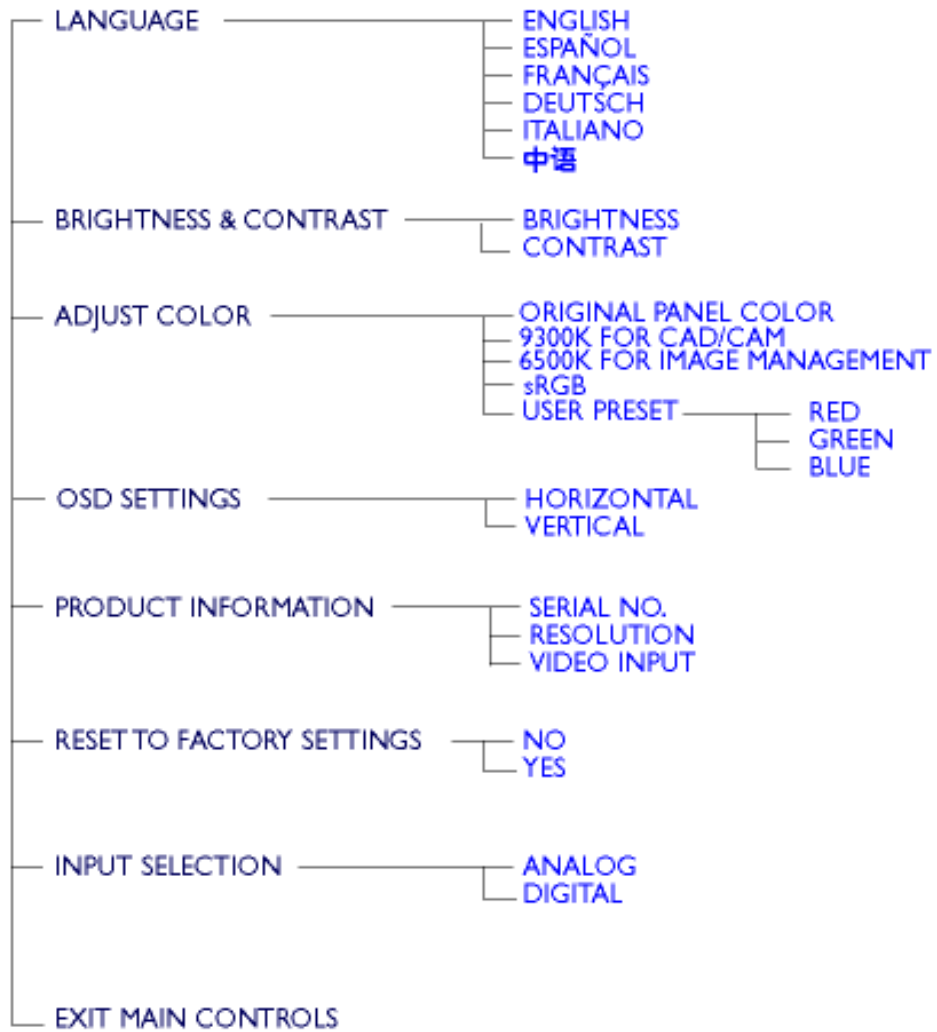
LANGUAGE
ENGLISH
ESPAÑOL
FRANÇAIS
DEUTSCH
ITALIANO
中语

BRIGHTNESS & CONTRAST
BRIGHTNESS
CONTRAST

ADJUST COLOR
ORIGINAL PANEL COLOR
9300K FOR CAD/CAM
6500K FOR IMAGE MANAGEMENT
sRGB
USER PRESET
RED
GREEN
BLUE

OSD SETTINGS
HORIZONTAL
VERTICAL

PRODUCT INFORMATION
SERIAL NO.
RESOLUTION
VIDEO INPUT

RESET TO FACTORY SETTINGS
NO
YES

INPUT SELECTION
ANALOG
DIGITAL

EXIT MAIN CONTROLS